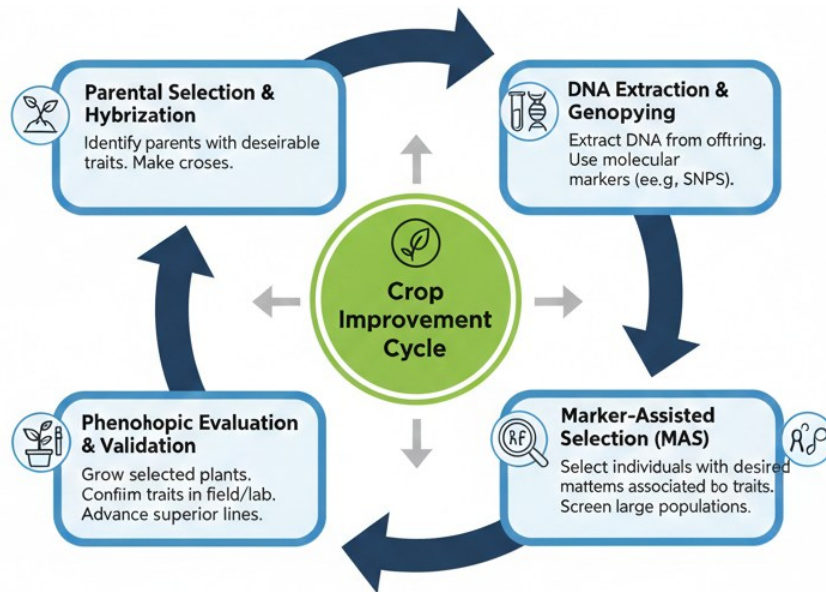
Parental Selection & Hybrization

Identify parents with deseirable traits. Make croses.

DNA Extraction & Genopying

Extract DNA from offtring. Use molecular markers (ee.g, SNPS).

Crop Improvement Cycle

Phenohopic Evaluation & Validation

Grow selected plants. Confiim traits in field/lab. Advance superior lines.

Marker-Assisted Selection (MAS)

Select individuals with desired mattems associated bo traits. Screen large populations.